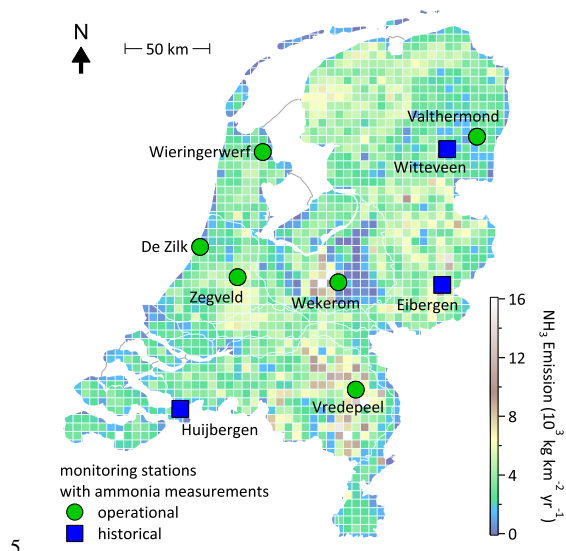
N

50 km

Valthermond
Witteveen
Wieringerwerf
De Zilk
Zegveld
Wekerom
Eibergen
Vredepeel
Huijbergen

$NH_3$ Emission ($10^3$ kg km$^{-2}$ yr$^{-1}$)
16
12
8
4
0

monitoring stations with ammonia measurements
operational
historical

5